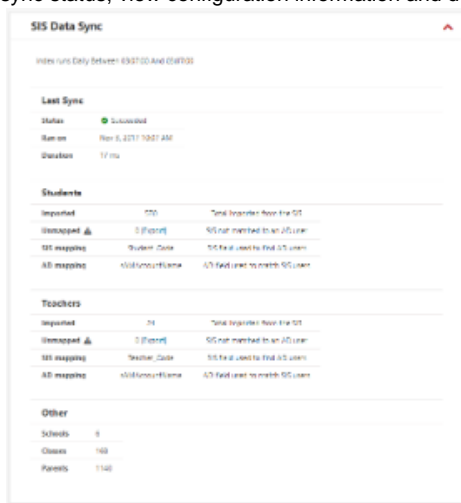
sync status, view configuration information and a

SIS Data Sync

Index runs Daily Between 03:07:00 And 03:07:03

Last Sync

Status | Succeeded

Ran on | Nov 3, 2017 10:07 AM

Duration | 17 ms

Students

| Imported | 550 | Total imported from the SIS |
|---|---|---|
| Unmapped | 0 [Export] | SIS not matched to an AD user |
| SIS mapping | Student_Code | SIS field used to find AD users |
| AD mapping | sAMAccountName | AD field used to match SIS users |

Teachers

| Imported | 24 | Total imported from the SIS |
|---|---|---|
| Unmapped | 0 [Export] | SIS not matched to an AD user |
| SIS mapping | Teacher_Code | SIS field used to find AD users |
| AD mapping | sAMAccountName | AD field used to match SIS users |

Other

| Schools | 6 |
|---|---|
| Classes | 169 |
| Parents | 1140 |